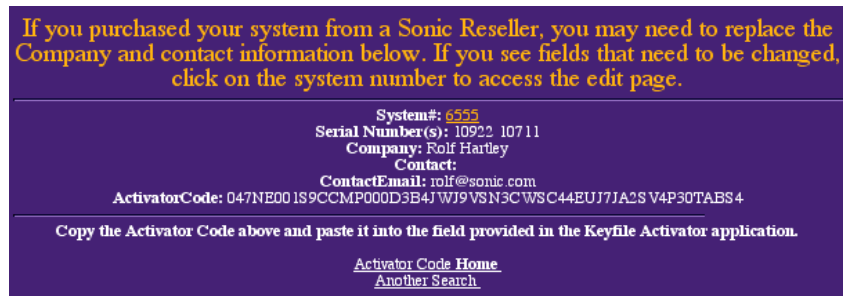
If you purchased your system from a Sonic Reseller, you may need to replace the Company and contact information below. If you see fields that need to be changed, click on the system number to access the edit page.

System#: 6555
Serial Number(s): 10922 10711
Company: Rolf Hartley
Contact:
ContactEmail: rolf@sonic.com
ActivatorCode: 047NE001S9CCMP000D3B4JWJ9VSN3CWSC44EUJ7JA2SV4P30TABS4

Copy the Activator Code above and paste it into the field provided in the Keyfile Activator application.

Activator Code Home
Another Search